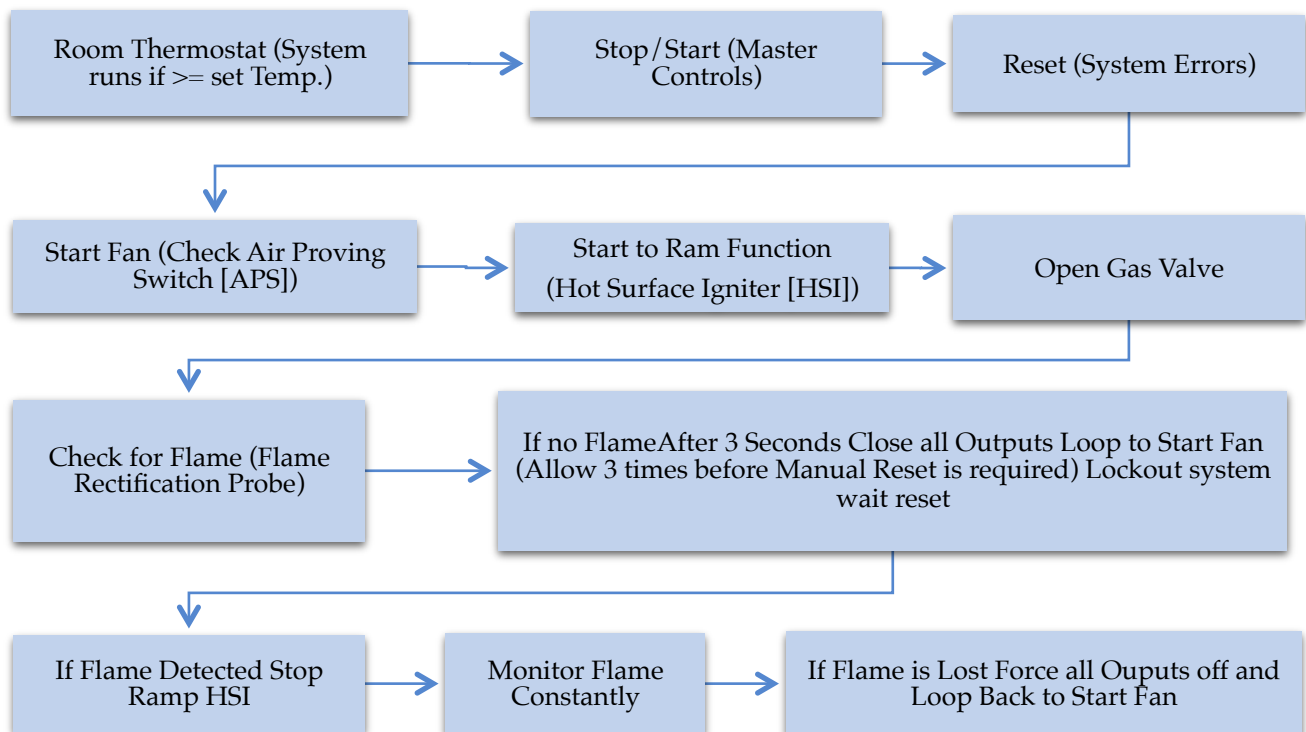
Room Thermostat (System runs if >= set Temp.)

Stop/Start (Master Controls)

Reset (System Errors)

Start Fan (Check Air Proving Switch [APS])

Start to Ram Function

(Hot Surface Igniter [HSI])

Open Gas Valve

Check for Flame (Flame Rectification Probe)

If no FlameAfter 3 Seconds Close all Outputs Loop to Start Fan (Allow 3 times before Manual Reset is required) Lockout system wait reset

If Flame Detected Stop Ramp HSI

Monitor Flame Constantly

If Flame is Lost Force all Ouputs off and Loop Back to Start Fan